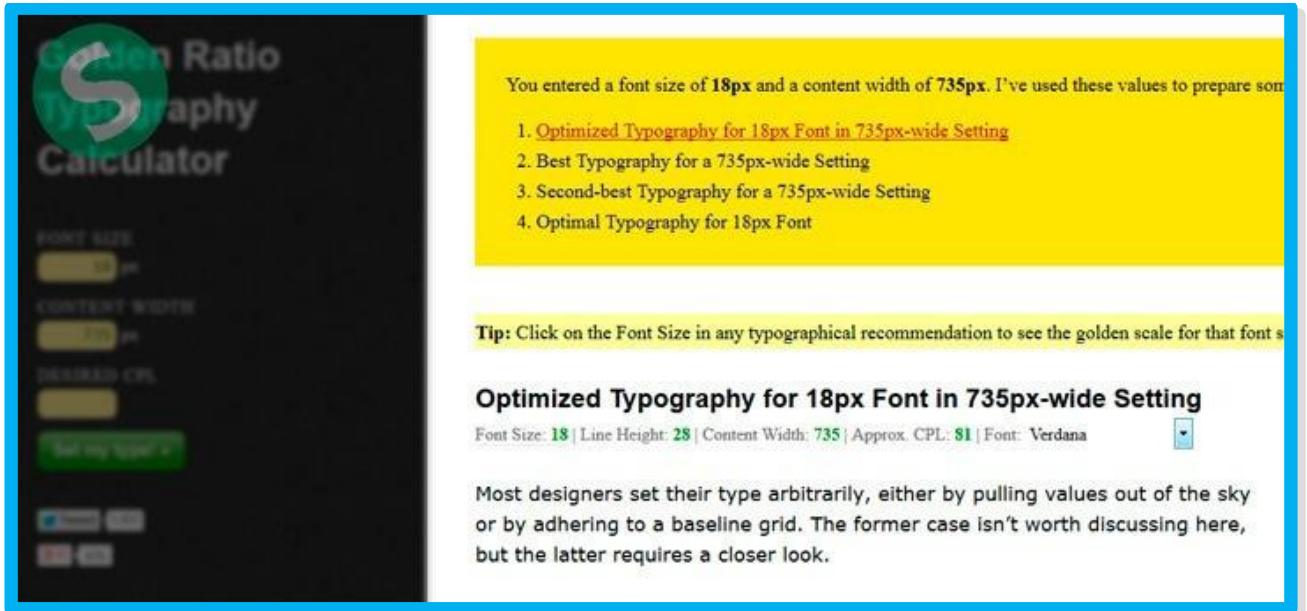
Golden Ratio Typography Calculator

FONT SIZE
18 px

CONTENT WIDTH
735 px

DESIRED CPL

Set my type! »

Tweet
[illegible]

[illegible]

You entered a font size of **18px** and a content width of **735px**. I've used these values to prepare som

1. Optimized Typography for 18px Font in 735px-wide Setting
2. Best Typography for a 735px-wide Setting
3. Second-best Typography for a 735px-wide Setting
4. Optimal Typography for 18px Font

**Tip:** Click on the Font Size in any typographical recommendation to see the golden scale for that font s

Optimized Typography for 18px Font in 735px-wide Setting

Font Size: 18 | Line Height: 28 | Content Width: 735 | Approx. CPL: 81 | Font: Verdana

Most designers set their type arbitrarily, either by pulling values out of the sky or by adhering to a baseline grid. The former case isn't worth discussing here, but the latter requires a closer look.